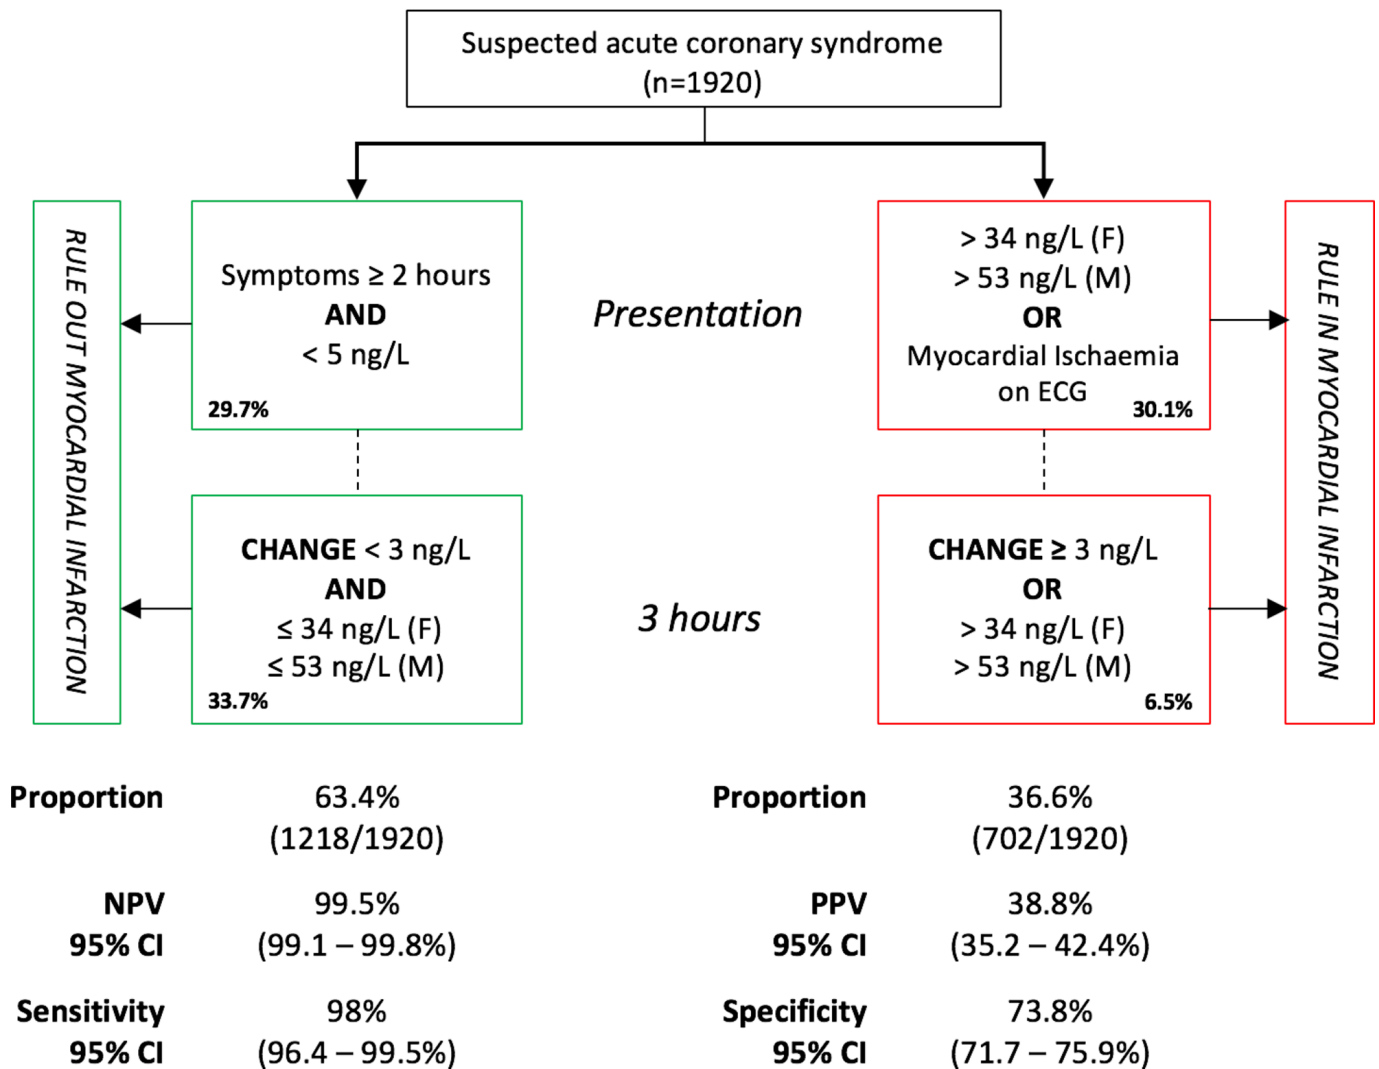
Suspected acute coronary syndrome
(n=1920)

RULE OUT MYOCARDIAL INFARCTION

Symptoms ≥ 2 hours
AND
< 5 ng/L
29.7%

Presentation

> 34 ng/L (F)
> 53 ng/L (M)
OR
Myocardial Ischaemia on ECG
30.1%

RULE IN MYOCARDIAL INFARCTION

CHANGE < 3 ng/L
AND
≤ 34 ng/L (F)
≤ 53 ng/L (M)
33.7%

3 hours

CHANGE ≥ 3 ng/L
OR
> 34 ng/L (F)
> 53 ng/L (M)
6.5%

Proportion 63.4% (1218/1920)

NPV 99.5%
95% CI (99.1 – 99.8%)

Sensitivity 98%
95% CI (96.4 – 99.5%)

Proportion 36.6% (702/1920)

PPV 38.8%
95% CI (35.2 – 42.4%)

Specificity 73.8%
95% CI (71.7 – 75.9%)